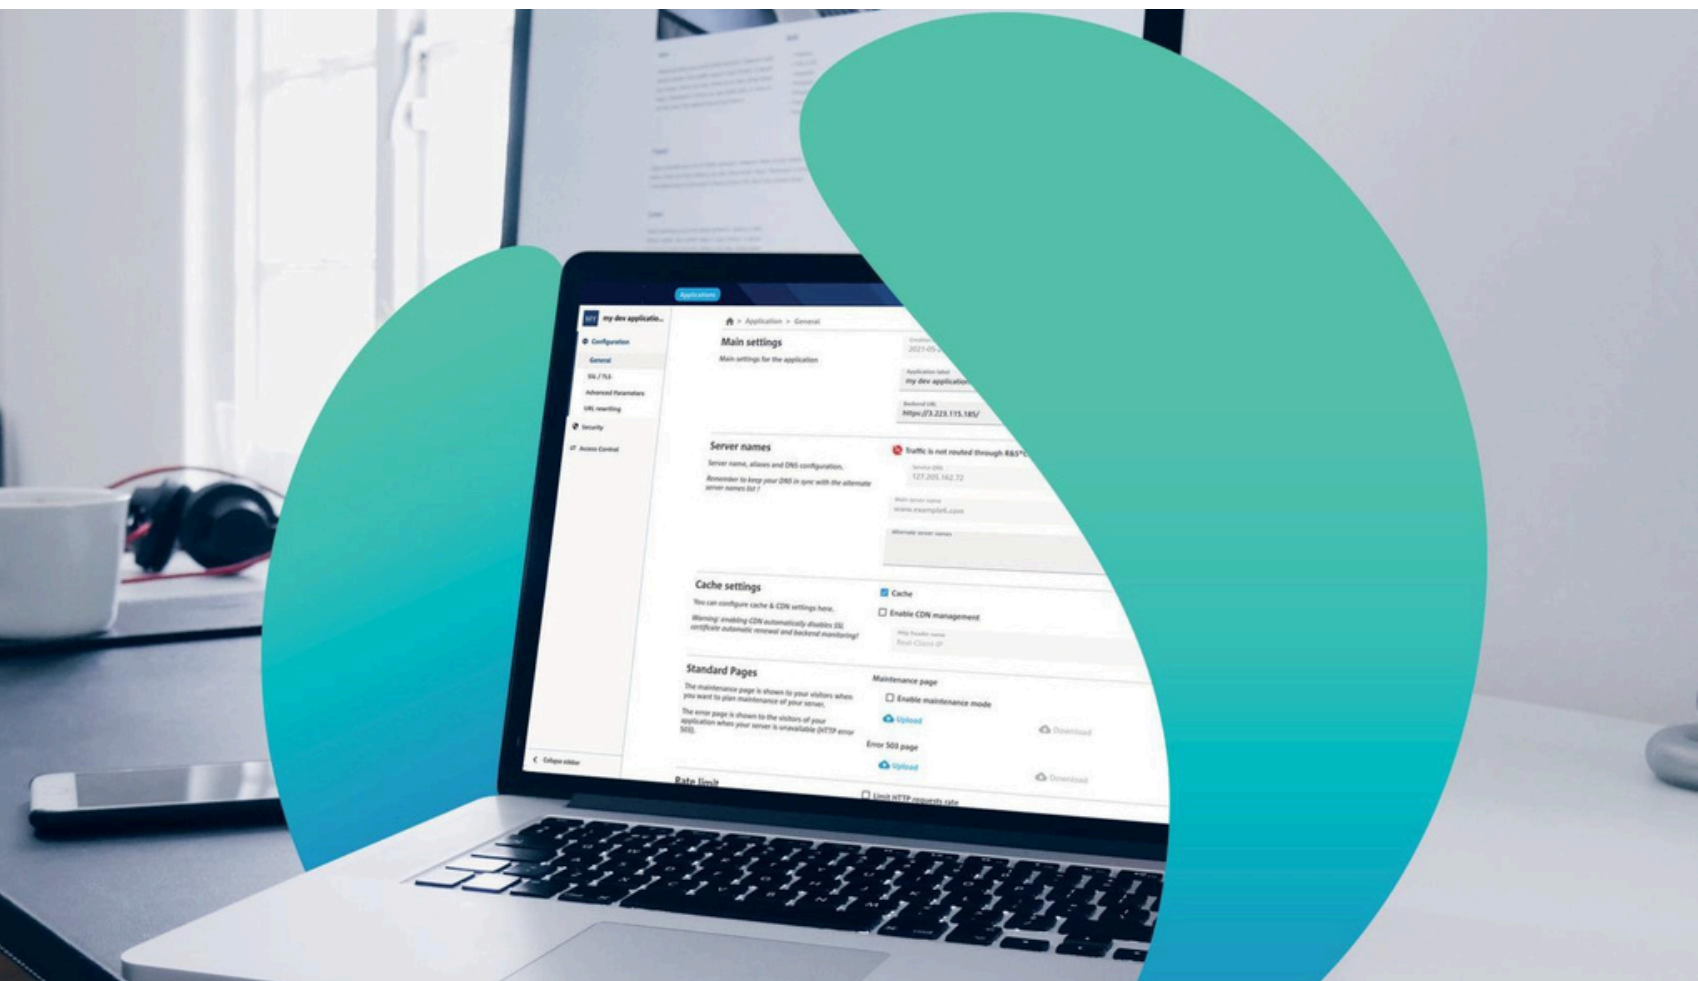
Applications

MY my dev applicatio...

Configuration

General

SSL / TLS

Advanced Parameters

URL rewriting

Security

Access Control

Collapse sidebar

> Application > General

Main settings

Main settings for the application

2021-05-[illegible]

Application label

my dev application

Backend URL

https://3.223.115.185/

Server names

Server name, aliases and DNS configuration.

Remember to keep your DNS in sync with the alternate server names list !

Traffic is not routed through R&S®C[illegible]

Service DNS

127.205.162.72

Main server name

www.example.com

Alternate server names

Cache settings

You can configure cache & CDN settings here.

Warning: enabling CDN automatically disables SSL certificate automatic renewal and backend monitoring!

Cache

Enable CDN management

Http header name

Real-Client-IP

Standard Pages

The maintenance page is shown to your visitors when you want to plan maintenance of your server.

The error page is shown to the visitors of your application when your server is unavailable (HTTP error 503).

Maintenance page

Enable maintenance mode

Upload

Download

Error 503 page

Upload

Download

Rate limit

Limit HTTP requests rate